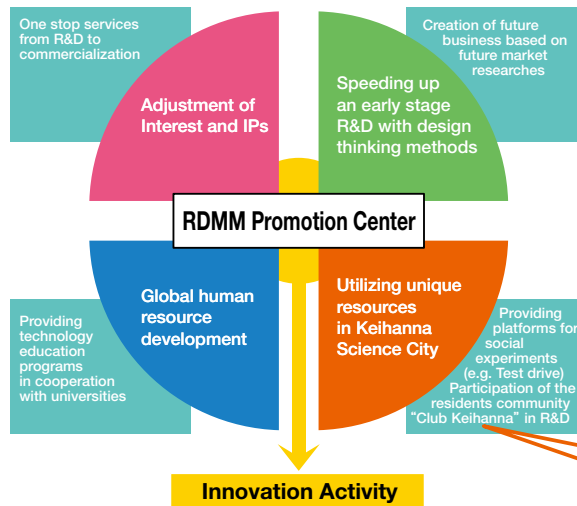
One stop services from R&D to commercialization

Adjustment of Interest and IPs

Creation of future business based on future market researches

Speeding up an early stage R&D with design thinking methods

RDMM Promotion Center

Global human resource development

Providing technology education programs in cooperation with universities

Utilizing unique resources in Keihanna Science City

Providing platforms for social experiments (e.g. Test drive) Participation of the residents community "Club Keihanna" in R&D

Innovation Activity